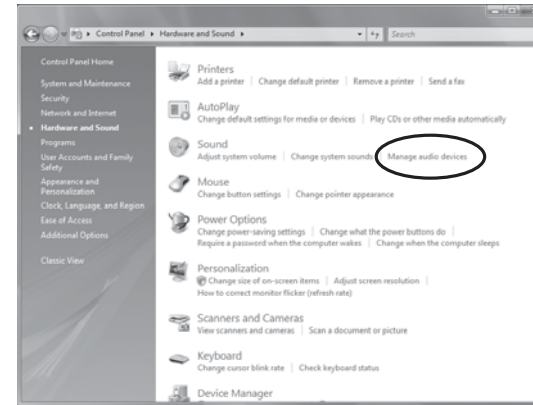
Control Panel ▸ Hardware and Sound ▸

Search

Control Panel Home

System and Maintenance

Security

Network and Internet

Hardware and Sound

Programs

User Accounts and Family Safety

Appearance and Personalization

Clock, Language, and Region

Ease of Access

Additional Options

Classic View

Printers
Add a printer | Change default printer | Remove a printer | Send a fax

AutoPlay
Change default settings for media or devices | Play CDs or other media automatically

Sound
Adjust system volume | Change system sounds | Manage audio devices

Mouse
Change button settings | Change pointer appearance

Power Options
Change power-saving settings | Change what the power buttons do | Require a password when the computer wakes | Change when the computer sleeps

Personalization
Change size of on-screen items | Adjust screen resolution | How to correct monitor flicker (refresh rate)

Scanners and Cameras
View scanners and cameras | Scan a document or picture

Keyboard
Change cursor blink rate | Check keyboard status

Device Manager